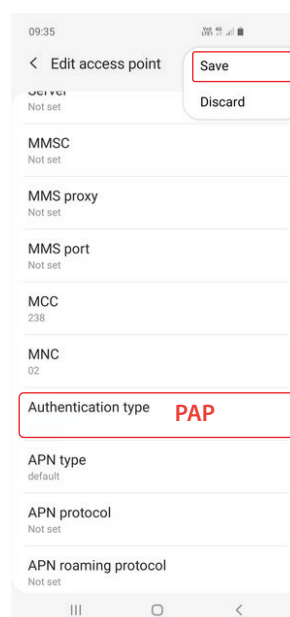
09:35

< Edit access point

Save

Discard

Server
Not set

MMSC
Not set

MMS proxy
Not set

MMS port
Not set

MCC
238

MNC
02

Authentication type

PAP

APN type
default

APN protocol
Not set

APN roaming protocol
Not set